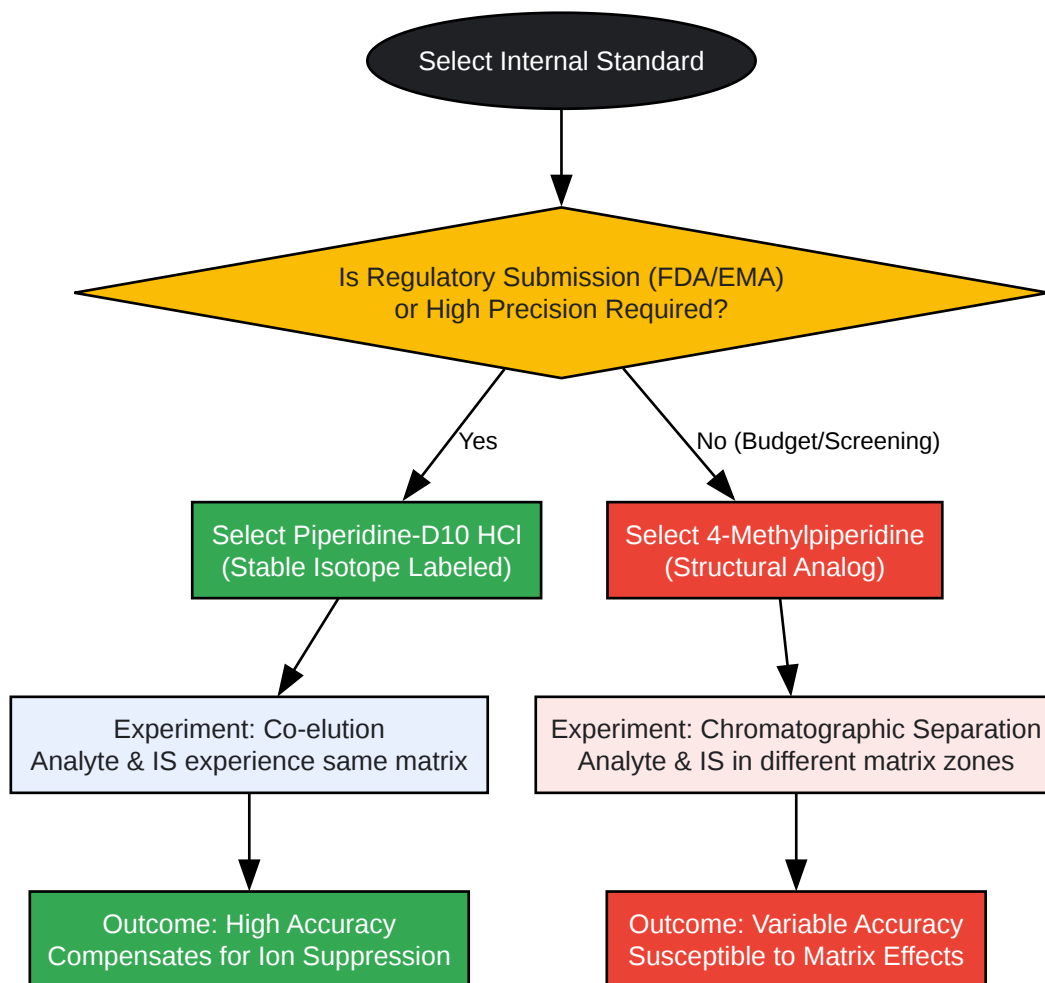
Select Internal Standard

Is Regulatory Submission (FDA/EMA) or High Precision Required?

Yes

No (Budget/Screening)

Select Piperidine-D10 HCl (Stable Isotope Labeled)

Select 4-Methylpiperidine (Structural Analog)

Experiment: Co-elution
Analyte & IS experience same matrix

Experiment: Chromatographic Separation
Analyte & IS in different matrix zones

Outcome: High Accuracy
Compensates for Ion Suppression

Outcome: Variable Accuracy
Susceptible to Matrix Effects